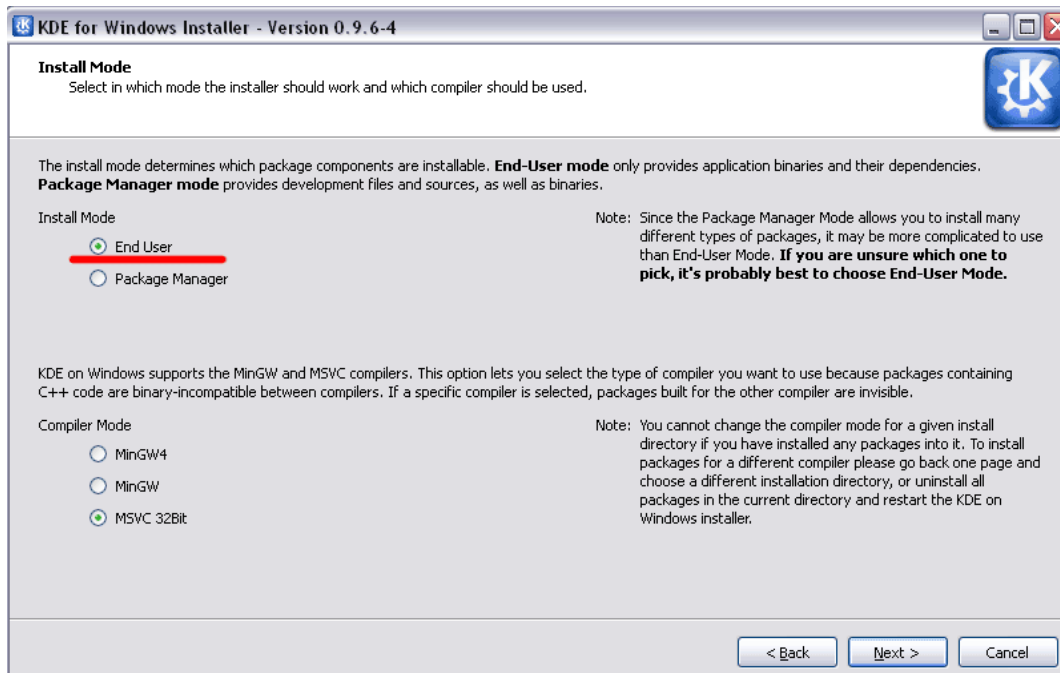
KDE for Windows Installer - Version 0.9.6-4

Install Mode
Select in which mode the installer should work and which compiler should be used.

The install mode determines which package components are installable. End-User mode only provides application binaries and their dependencies. Package Manager mode provides development files and sources, as well as binaries.

Install Mode

End User

Package Manager

Note: Since the Package Manager Mode allows you to install many different types of packages, it may be more complicated to use than End-User Mode. If you are unsure which one to pick, it's probably best to choose End-User Mode.

KDE on Windows supports the MinGW and MSVC compilers. This option lets you select the type of compiler you want to use because packages containing C++ code are binary-incompatible between compilers. If a specific compiler is selected, packages built for the other compiler are invisible.

Compiler Mode

MinGW4

MinGW

MSVC 32Bit

Note: You cannot change the compiler mode for a given install directory if you have installed any packages into it. To install packages for a different compiler please go back one page and choose a different installation directory, or uninstall all packages in the current directory and restart the KDE on Windows installer.

< Back

Next >

Cancel